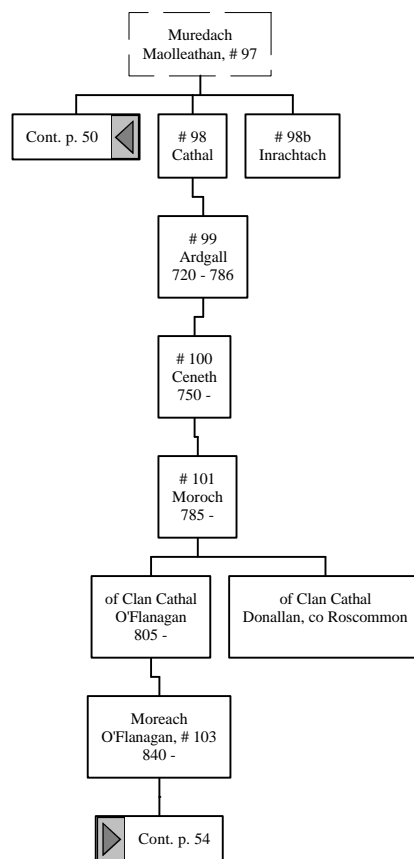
Muredach
Maolleathan, # 97

Cont. p. 50

# 98
Cathal

# 98b
Inrachtach

# 99
Ardgall
720 - 786

# 100
Ceneth
750 -

# 101
Moroch
785 -

of Clan Cathal
O'Flanagan
805 -

of Clan Cathal
Donallan, co Roscommon

Moreach
O'Flanagan, # 103
840 -

Cont. p. 54